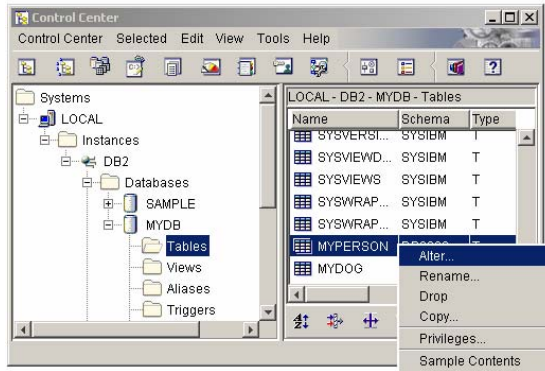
Control Center

Control Center Selected Edit View Tools Help

Systems
LOCAL
Instances
DB2
Databases
SAMPLE
MYDB
Tables
Views
Aliases
Triggers

LOCAL - DB2 - MYDB - Tables

| Name | Schema | Type |
|---|---|---|
| SYSVERSI... | SYSIBM | T |
| SYSVIEWD... | SYSIBM | T |
| SYSVIEWS | SYSIBM | T |
| SYSWRAP... | SYSIBM | T |
| SYSWRAP... | SYSIBM | T |
| MYPERSON | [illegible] | T |
| MYDOG | | |

Alter...
Rename...
Drop
Copy...
Privileges...
Sample Contents